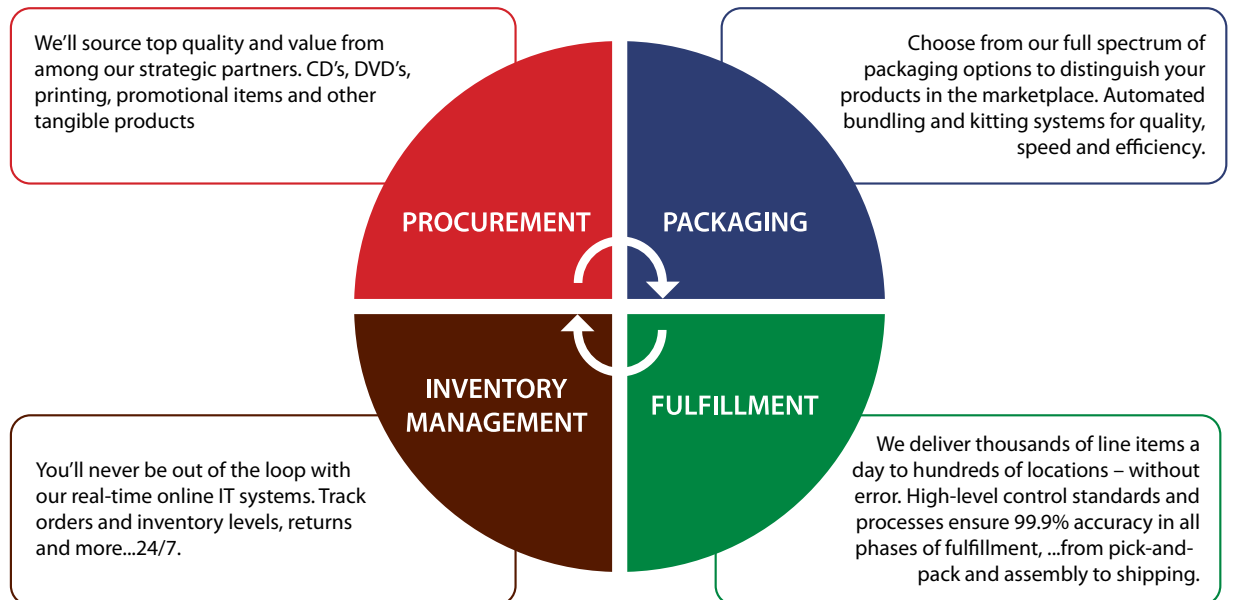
We'll source top quality and value from among our strategic partners. CD's, DVD's, printing, promotional items and other tangible products

Choose from our full spectrum of packaging options to distinguish your products in the marketplace. Automated bundling and kitting systems for quality, speed and efficiency.

PROCUREMENT

PACKAGING

INVENTORY MANAGEMENT

FULFILLMENT

You'll never be out of the loop with our real-time online IT systems. Track orders and inventory levels, returns and more...24/7.

We deliver thousands of line items a day to hundreds of locations – without error. High-level control standards and processes ensure 99.9% accuracy in all phases of fulfillment, ...from pick-and-pack and assembly to shipping.